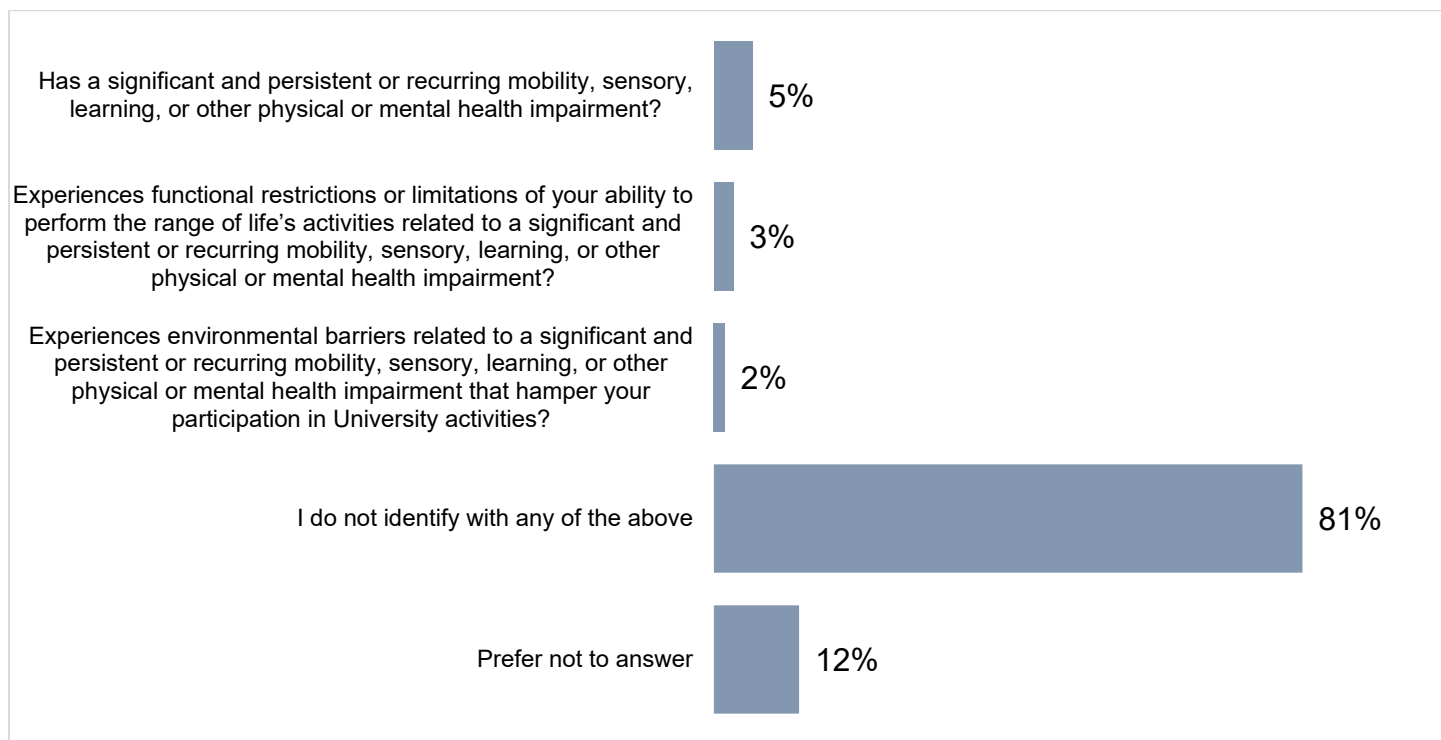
Has a significant and persistent or recurring mobility, sensory, learning, or other physical or mental health impairment?

5%

Experiences functional restrictions or limitations of your ability to perform the range of life's activities related to a significant and persistent or recurring mobility, sensory, learning, or other physical or mental health impairment?

3%

Experiences environmental barriers related to a significant and persistent or recurring mobility, sensory, learning, or other physical or mental health impairment that hamper your participation in University activities?

2%

I do not identify with any of the above

81%

Prefer not to answer

12%